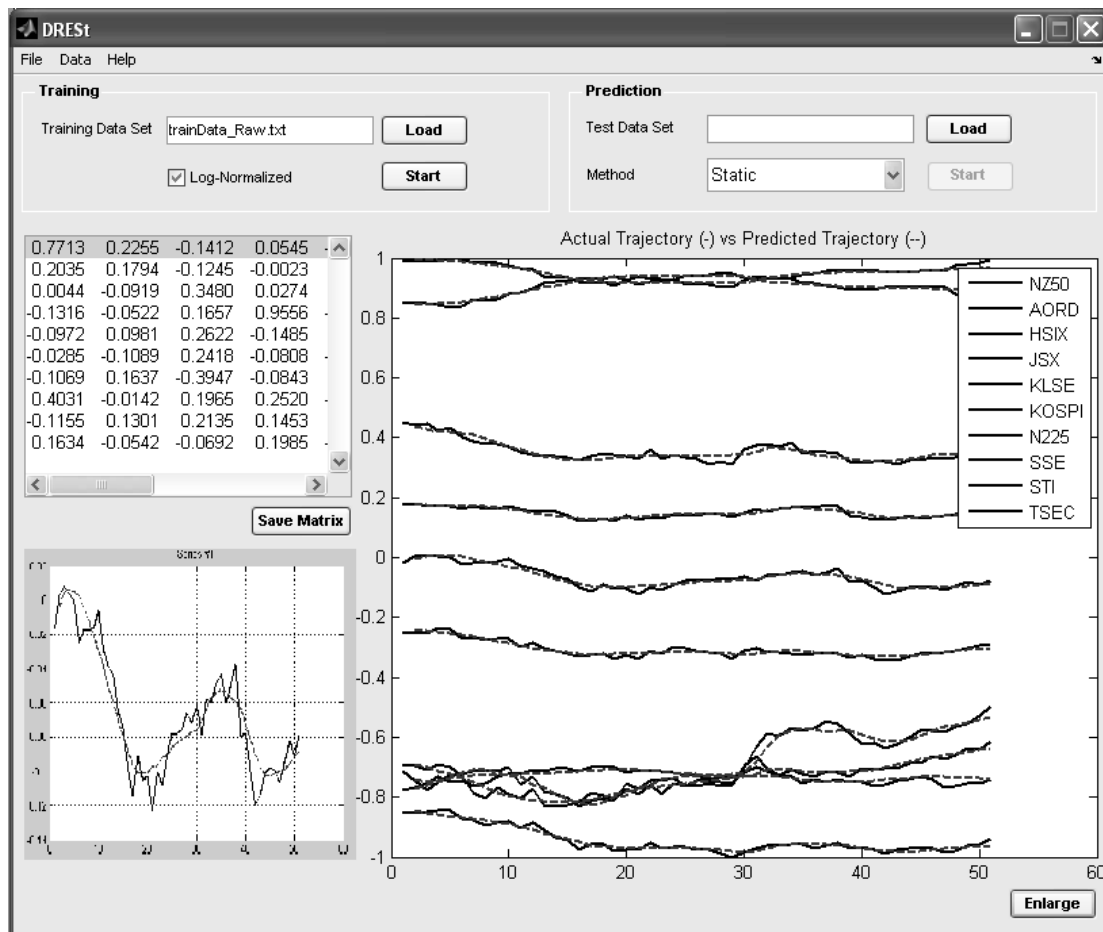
DREST

File Data Help

Training

Training Data Set trainData_Raw.txt Load

Log-Normalized Start

Prediction

Test Data Set Load

Method Static Start

| 0.7713 | 0.2255 | -0.1412 | 0.0545 |
|---|---|---|---|
| 0.2035 | 0.1794 | -0.1245 | -0.0023 |
| 0.0044 | -0.0919 | 0.3480 | 0.0274 |
| -0.1316 | -0.0522 | 0.1657 | 0.9556 |
| -0.0972 | 0.0981 | 0.2622 | -0.1485 |
| -0.0285 | -0.1089 | 0.2418 | -0.0808 |
| -0.1069 | 0.1637 | -0.3947 | -0.0843 |
| 0.4031 | -0.0142 | 0.1965 | 0.2520 |
| -0.1155 | 0.1301 | 0.2135 | 0.1453 |
| 0.1634 | -0.0542 | -0.0692 | 0.1985 |

Save Matrix

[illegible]

Actual Trajectory (-) vs Predicted Trajectory (--)

1
0.8
0.6
0.4
0.2
0
-0.2
-0.4
-0.6
-0.8
-1

0 10 20 30 40 50 60

NZ50
AORD
HSIX
JSX
KLSE
KOSPI
N225
SSE
STI
TSEC

Enlarge